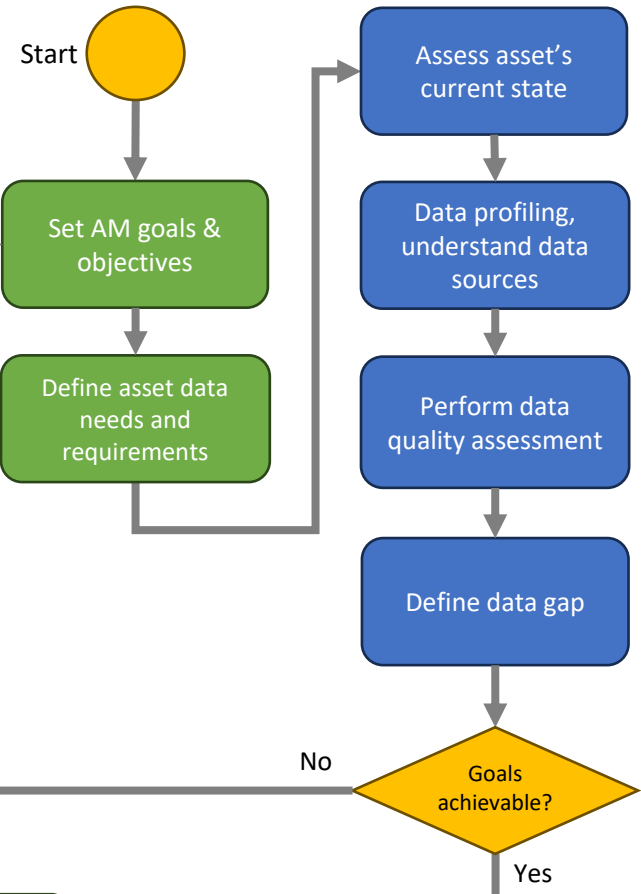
Start

Set AM goals & objectives

Define asset data needs and requirements

Assess asset's current state

Data profiling, understand data sources

Perform data quality assessment

Define data gap

No

Goals achievable?

Yes